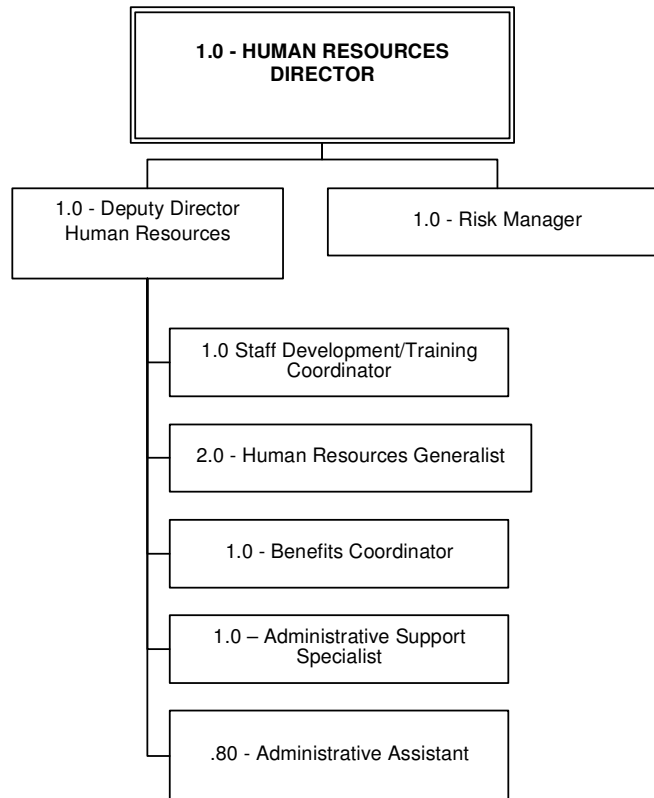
1.0 - HUMAN RESOURCES DIRECTOR

1.0 - Deputy Director Human Resources

1.0 - Risk Manager

1.0 Staff Development/Training Coordinator

2.0 - Human Resources Generalist

1.0 - Benefits Coordinator

1.0 – Administrative Support Specialist

.80 - Administrative Assistant